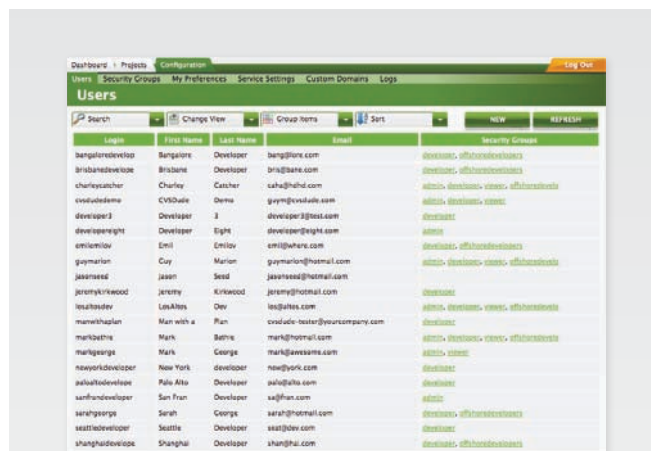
Dashboard | Projects Configuration Log Out

Users Security Groups My Preferences Service Settings Custom Domains Logs

Users

Search Change View Group Items Sort NEW REFRESH

| Login | First Name | Last Name | Email | Security Groups |
|---|---|---|---|---|
| bangaloredevelop | Bangalore | Developer | bang@lore.com | developer, offshoredevelopers |
| brisbanedevelope | Brisbane | Developer | bris@bane.com | developer, offshoredevelopers |
| charleycatcher | Charley | Catcher | caha@hdhd.com | admin, developer, viewer, offshoredevels |
| cvsdudedemo | CVSDude | Demo | guym@cvsdude.com | admin, developer, viewer |
| developer3 | Developer | 3 | developer3@test.com | developer |
| developereight | Developer | Eight | developer@eight.com | admin |
| emilemilov | Emil | Emilov | emil@where.com | developer, offshoredevelopers |
| guymarion | Guy | Marion | guymarion@hotmail.com | admin, developer, viewer, offshoredevels |
| jasonseed | Jason | Seed | jasonseed@hotmail.com | |
| jeremykirkwood | Jeremy | Kirkwood | jeremy@hotmail.com | developer |
| losaltosdev | LosAltos | Dev | los@altos.com | admin, developer, viewer, offshoredevels |
| manwithaplan | Man with a | Plan | cvsdude-tester@yourcompany.com | developer |
| markbethre | Mark | Bethre | mark@hotmail.com | admin, developer, viewer, offshoredevels |
| markgeorge | Mark | George | mark@awesome.com | admin, viewer |
| newyorkdeveloper | New York | developer | new@york.com | developer |
| paloaltodevelope | Palo Alto | Developer | palo@alto.com | developer |
| sanfrandeveloper | San Fran | Developer | sa@fran.com | admin |
| sarahgeorge | Sarah | George | sarah@hotmail.com | developer, offshoredevelopers |
| seattledeveloper | Seattle | Developer | seat@dev.com | developer |
| shanghaidevelope | Shanghai | Developer | shan@hai.com | developer, offshoredevelopers |